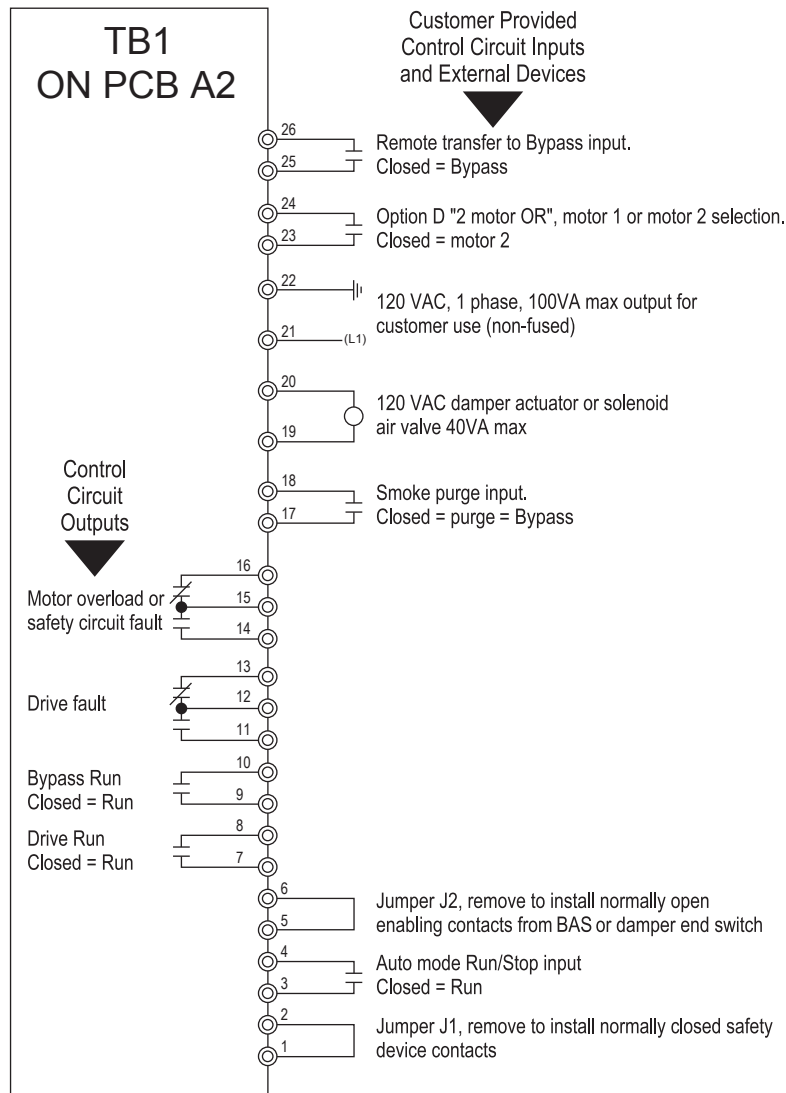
TB1
ON PCB A2

Customer Provided
Control Circuit Inputs
and External Devices

26
25
Remote transfer to Bypass input.
Closed = Bypass

24
23
Option D "2 motor OR", motor 1 or motor 2 selection.
Closed = motor 2

22
21
(L1)
120 VAC, 1 phase, 100VA max output for customer use (non-fused)

20
19
120 VAC damper actuator or solenoid air valve 40VA max

Control
Circuit
Outputs

18
17
Smoke purge input.
Closed = purge = Bypass

16
15
14
Motor overload or safety circuit fault

13
12
11
Drive fault

10
9
Bypass Run
Closed = Run

8
7
Drive Run
Closed = Run

6
5
Jumper J2, remove to install normally open enabling contacts from BAS or damper end switch

4
3
Auto mode Run/Stop input
Closed = Run

2
1
Jumper J1, remove to install normally closed safety device contacts